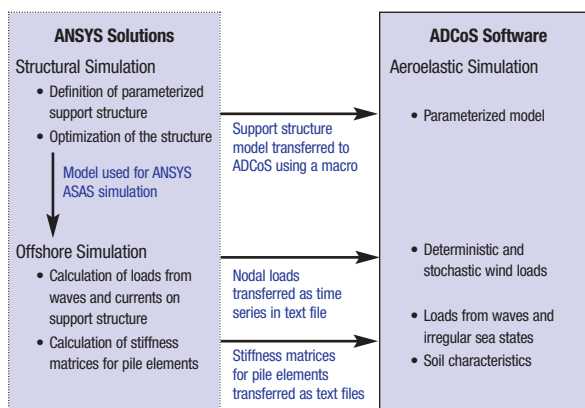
ANSYS Solutions

Structural Simulation

• Definition of parameterized support structure

• Optimization of the structure

Model used for ANSYS ASAS simulation

Offshore Simulation

• Calculation of loads from waves and currents on support structure

• Calculation of stiffness matrices for pile elements

Support structure model transferred to ADCoS using a macro

Nodal loads transferred as time series in text file

Stiffness matrices for pile elements transferred as text files

ADCoS Software

Aeroelastic Simulation

• Parameterized model

• Deterministic and stochastic wind loads

• Loads from waves and irregular sea states

• Soil characteristics